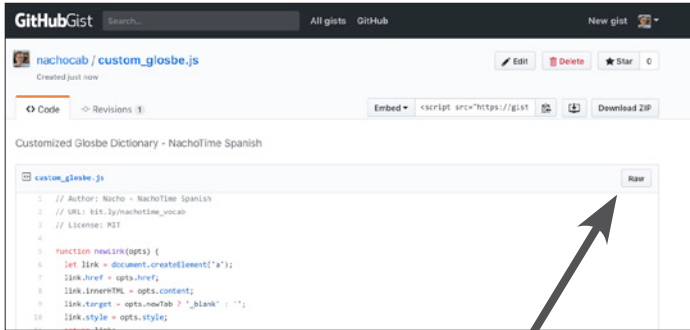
GitHubGist Search... All gists GitHub New gist

nachocab / custom_glosbe.js
Created just now

Edit Delete Star 0

<> Code Revisions 1

Embed <script src="https://gist Download ZIP

Customized Glosbe Dictionary - NachoTime Spanish

custom_glosbe.js Raw

1 // Author: Nacho - NachoTime Spanish
2 // URL: bit.ly/nachotime_vocab
3 // License: MIT
4
5 function newLink(opts) {
6 let link = document.createElement("a");
7 link.href = opts.href;
8 link.innerHTML = opts.content;
9 link.target = opts.newTab ? '_blank' : '';
10 link.style = opts.style;
11 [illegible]